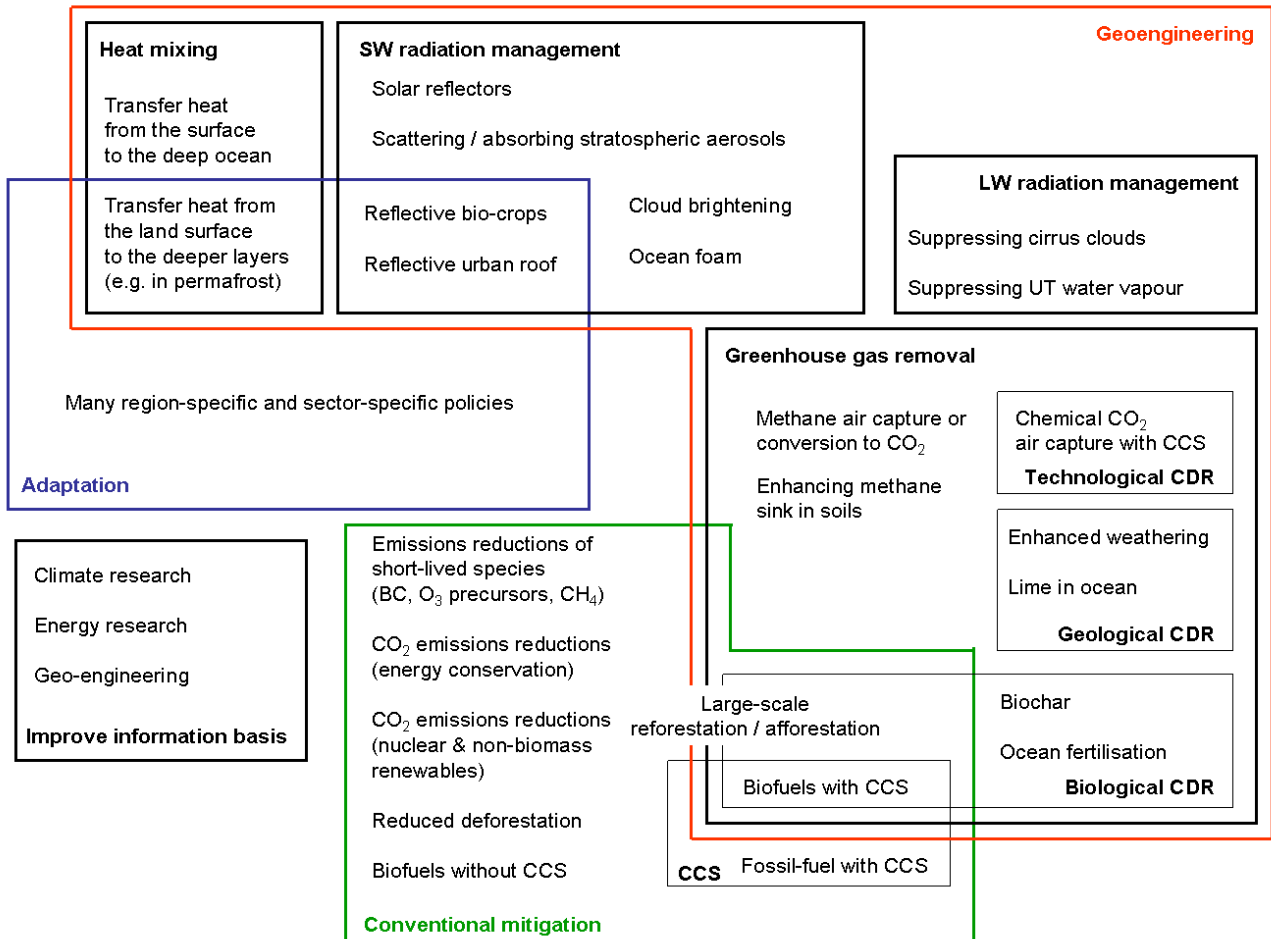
Geoengineering

Heat mixing

Transfer heat from the surface to the deep ocean

Transfer heat from the land surface to the deeper layers (e.g. in permafrost)

SW radiation management

Solar reflectors

Scattering / absorbing stratospheric aerosols

Reflective bio-crops

Reflective urban roof

Cloud brightening

Ocean foam

LW radiation management

Suppressing cirrus clouds

Suppressing UT water vapour

Many region-specific and sector-specific policies

Adaptation

Greenhouse gas removal

Methane air capture or conversion to $CO_2$

Enhancing methane sink in soils

Chemical $CO_2$ air capture with CCS

Technological CDR

Enhanced weathering

Lime in ocean

Geological CDR

Climate research

Energy research

Geo-engineering

Improve information basis

Emissions reductions of short-lived species (BC, $O_3$ precursors, $CH_4$)

$CO_2$ emissions reductions (energy conservation)

$CO_2$ emissions reductions (nuclear & non-biomass renewables)

Reduced deforestation

Biofuels without CCS

Conventional mitigation

Large-scale reforestation / afforestation

Biochar

Ocean fertilisation

Biofuels with CCS

Biological CDR

CCS

Fossil-fuel with CCS